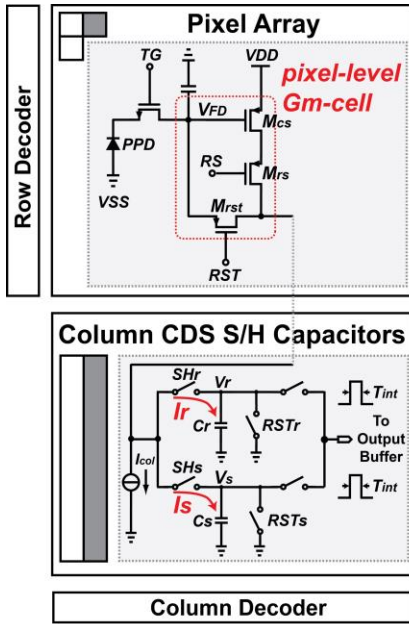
Row Decoder

Pixel Array

TG

VDD

pixel-level Gm-cell

$V_{FD}$

$M_{cs}$

PPD

RS

$M_{rs}$

VSS

$M_{rst}$

RST

Column CDS S/H Capacitors

$SH_r$

$V_r$

$I_r$

$C_r$

$RST_r$

$T_{int}$

To Output Buffer

$I_{col}$

$SH_s$

$V_s$

$I_s$

$C_s$

$RST_s$

$T_{int}$

Column Decoder